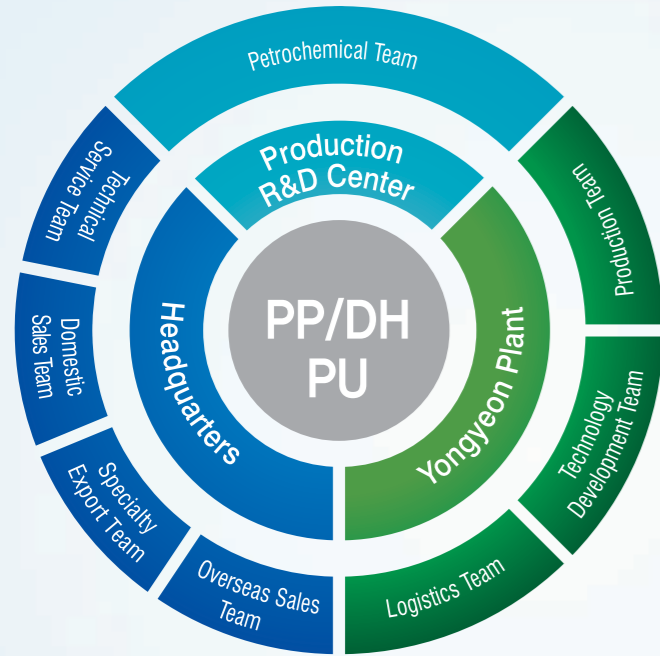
PP/DH PU

Production R&D Center

Headquarters

Yongyeon Plant

Petrochemical Team

Production Team

Technology Development Team

Logistics Team

Overseas Sales Team

Specialty Export Team

Domestic Sales Team

Technical Service Team